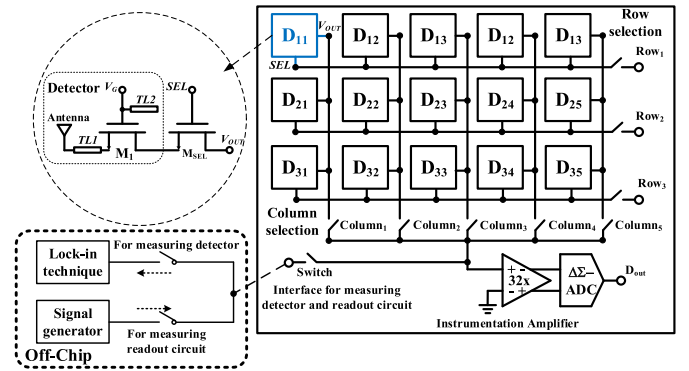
Detector
$V_G$
TL2
SEL
Antenna
TL1
$M_1$
$M_{SEL}$
$V_{OUT}$

$D_{11}$ $V_{OUT}$ $D_{12}$ $D_{13}$ $D_{12}$ $D_{13}$
Row selection
SEL
$Row_1$
$D_{21}$ $D_{22}$ $D_{23}$ $D_{24}$ $D_{25}$
$Row_2$
$D_{31}$ $D_{32}$ $D_{33}$ $D_{34}$ $D_{35}$
$Row_3$
Column selection
$Column_1$ $Column_2$ $Column_3$ $Column_4$ $Column_5$

Lock-in technique
For measuring detector
Signal generator
For measuring readout circuit
Off-Chip

Switch
Interface for measuring detector and readout circuit
−
32x
+
ΔΣ−ADC
$D_{out}$
Instrumentation Amplifier